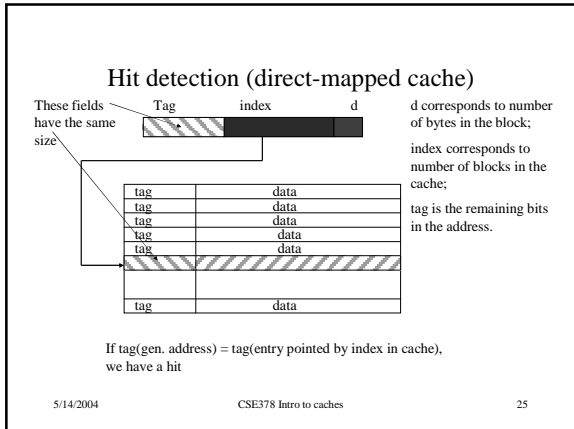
Hit detection (direct-mapped cache)

These fields have the same size

Tag index d

| tag | data |
|---|---|
| tag | data |
| tag | data |
| tag | data |
| tag | data |
| | |
| | |
| tag | data |

d corresponds to number of bytes in the block;

index corresponds to number of blocks in the cache;

tag is the remaining bits in the address.

If tag(gen. address) = tag(entry pointed by index in cache), we have a hit

5/14/2004 CSE378 Intro to caches 25